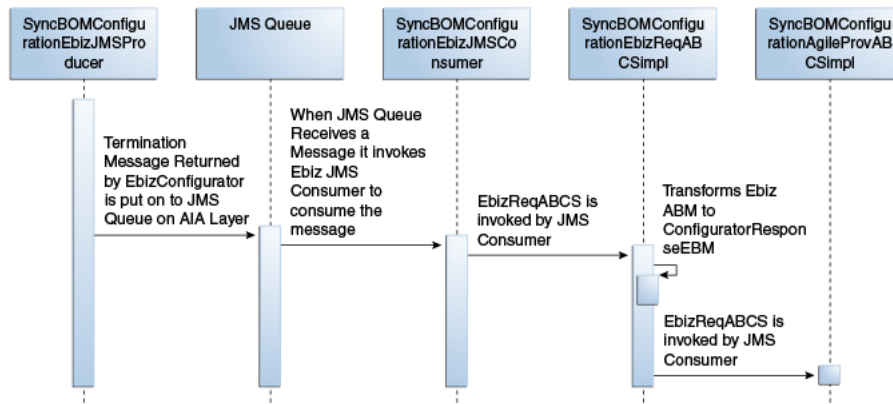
SyncBOMConfigurationEbizJMSProducer

JMS Queue

SyncBOMConfigurationEbizJMSConsumer

SyncBOMConfigurationEbizReqABCSImpl

SyncBOMConfigurationAgileProvABCSImpl

Termination Message Returned by EbizConfigurator is put on to JMS Queue on AIA Layer

When JMS Queue Receives a Message it invokes Ebiz JMS Consumer to consume the message

EbizReqABCS is invoked by JMS Consumer

Transforms Ebiz ABM to ConfiguratorResponseEBM

EbizReqABCS is invoked by JMS Consumer